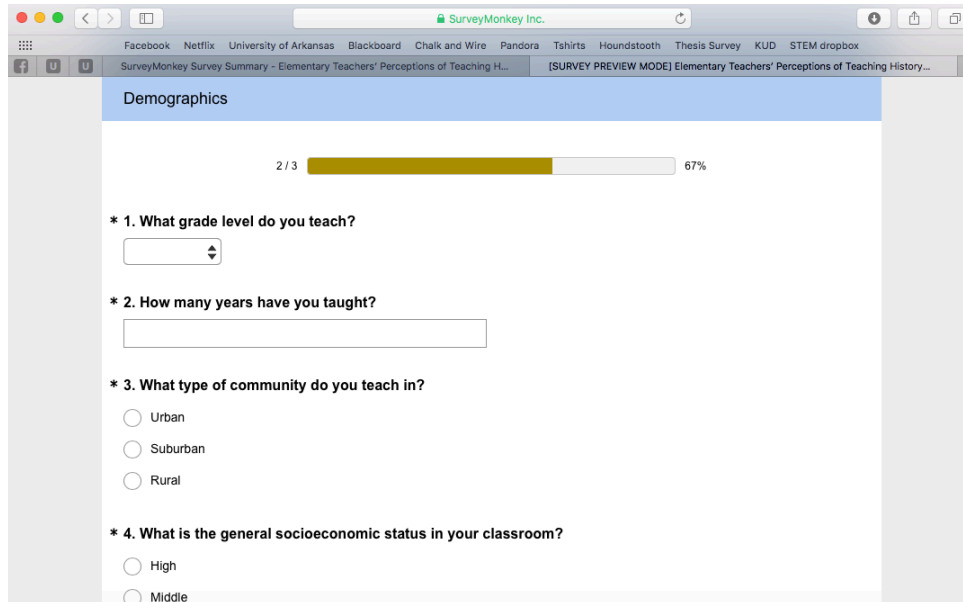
SurveyMonkey Inc.

Facebook Netflix University of Arkansas Blackboard Chalk and Wire Pandora Tshirts Houndstooth Thesis Survey KUD STEM dropbox

SurveyMonkey Survey Summary - Elementary Teachers' Perceptions of Teaching H...

[SURVEY PREVIEW MODE] Elementary Teachers' Perceptions of Teaching History...

Demographics

2 / 3 67%

* 1. What grade level do you teach?

* 2. How many years have you taught?

* 3. What type of community do you teach in?

Urban

Suburban

Rural

* 4. What is the general socioeconomic status in your classroom?

High

Middle